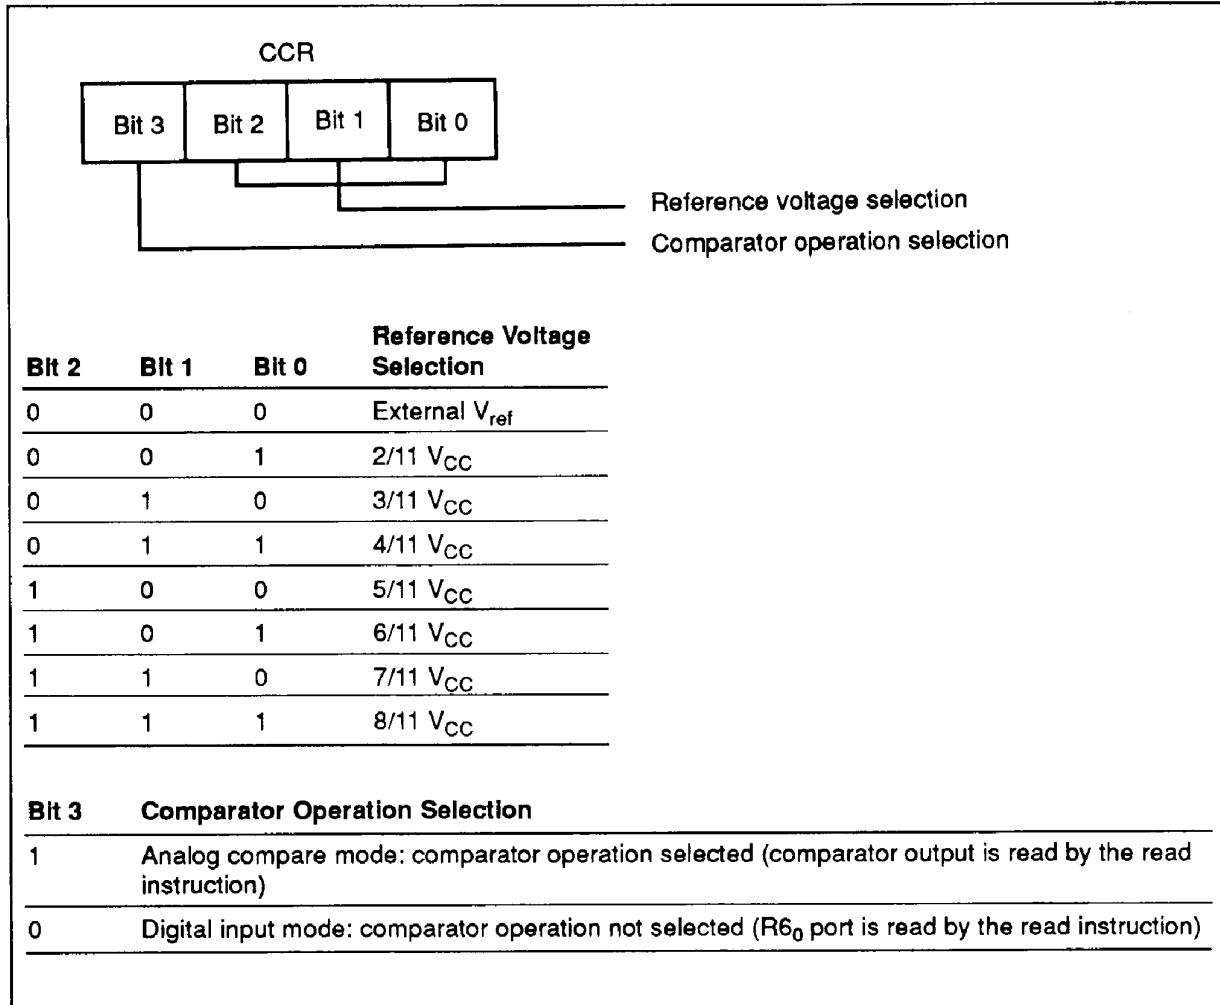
CCR

Bit 3 | Bit 2 | Bit 1 | Bit 0

Reference voltage selection

Comparator operation selection

| Bit 2 | Bit 1 | Bit 0 | Reference Voltage Selection |
|---|---|---|---|
| 0 | 0 | 0 | External $V_{ref}$ |
| 0 | 0 | 1 | 2/11 $V_{CC}$ |
| 0 | 1 | 0 | 3/11 $V_{CC}$ |
| 0 | 1 | 1 | 4/11 $V_{CC}$ |
| 1 | 0 | 0 | 5/11 $V_{CC}$ |
| 1 | 0 | 1 | 6/11 $V_{CC}$ |
| 1 | 1 | 0 | 7/11 $V_{CC}$ |
| 1 | 1 | 1 | 8/11 $V_{CC}$ |

| Bit 3 | Comparator Operation Selection |
|---|---|
| 1 | Analog compare mode: comparator operation selected (comparator output is read by the read instruction) |
| 0 | Digital input mode: comparator operation not selected ($R6_0$ port is read by the read instruction) |